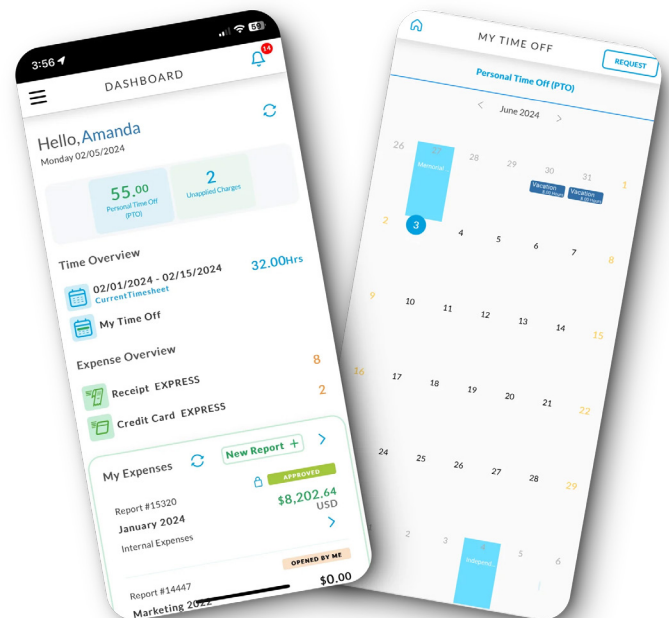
3:56
59
14
DASHBOARD

Hello, Amanda
Monday 02/05/2024

55.00
Personal Time Off (PTO)

2
Unapplied Charges

Time Overview
02/01/2024 - 02/15/2024
CurrentTimesheet
32.00Hrs
My Time Off

Expense Overview
Receipt EXPRESS
8
Credit Card EXPRESS
2

My Expenses
New Report +
APPROVED
Report #15320
January 2024
Internal Expenses
$8,202.64
USD
OPENED BY ME
Report #14447
Marketing 2022
$0.00

MY TIME OFF
REQUEST
Personal Time Off (PTO)
June 2024

| | | | | | | |
|---|---|---|---|---|---|---|
| 26 | 27 Memorial | 28 | 29 | 30 Vacation 8.00 Hours | 31 Vacation 8.00 Hours | 1 |
| 2 | 3 | 4 | 5 | 6 | 7 | 8 |
| 9 | 10 | 11 | 12 | 13 | 14 | 15 |
| 16 | 17 | 18 | 19 | 20 | 21 | 22 |
| 23 | 24 | 25 | 26 | 27 | 28 | 29 |
| | 2 | 3 | 4 Independ... | 5 | 6 | |